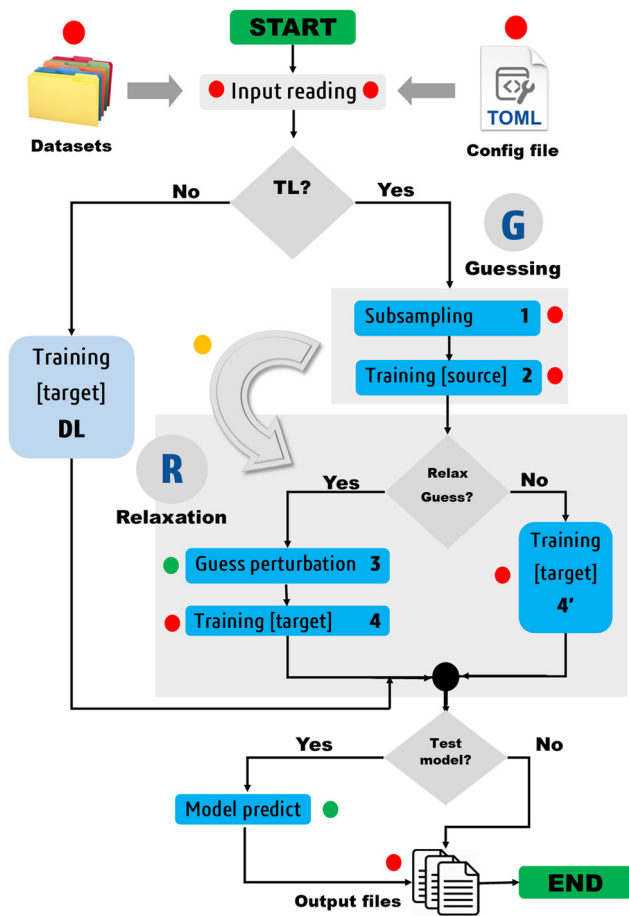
START

Datasets

Input reading

TOML

Config file

TL?

No

Yes

G

Guessing

Subsampling 1

Training [source] 2

Training [target] DL

R

Relaxation

Relax Guess?

Yes

No

Guess perturbation 3

Training [target] 4

Training [target] 4'

Test model?

Yes

No

Model predict

Output files

END